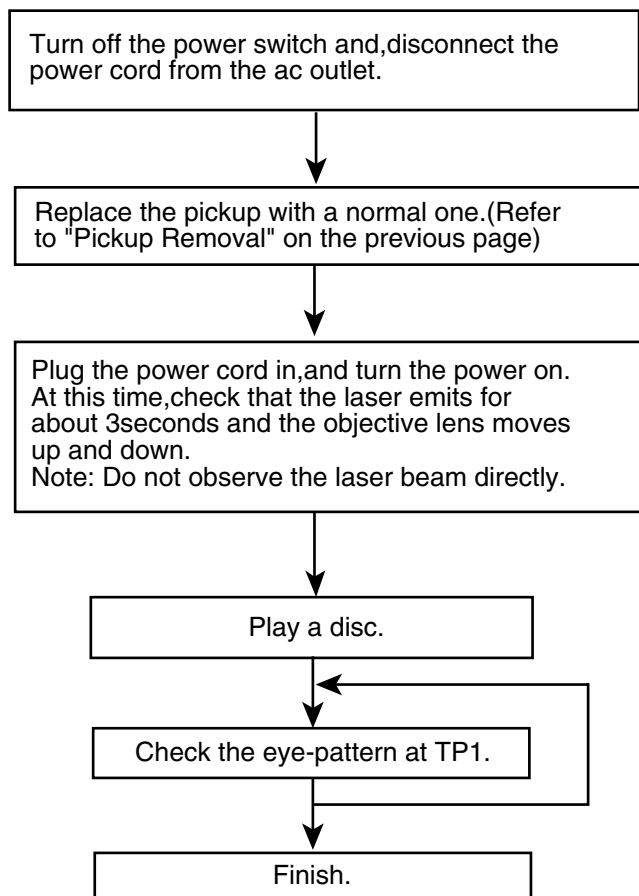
Turn off the power switch and,disconnect the power cord from the ac outlet.

Replace the pickup with a normal one.(Refer to "Pickup Removal" on the previous page)

Plug the power cord in,and turn the power on. At this time,check that the laser emits for about 3seconds and the objective lens moves up and down.
Note: Do not observe the laser beam directly.

Play a disc.

Check the eye-pattern at TP1.

Finish.